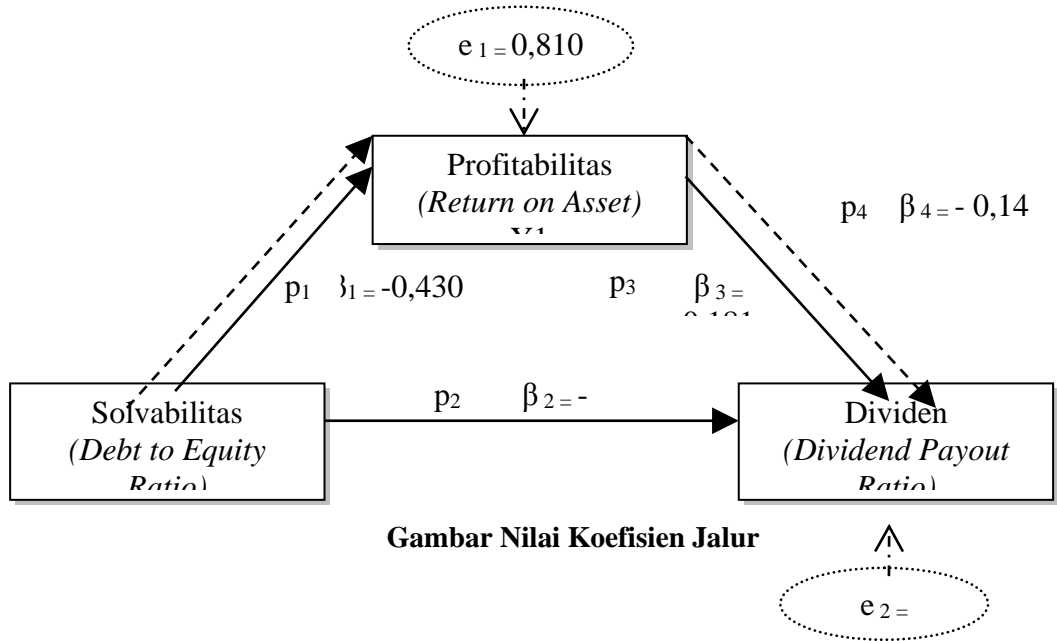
$e_{1} = 0{,}810$

Profitabilitas
*(Return on Asset)*
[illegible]

$p_4$ $\beta_{4} =$ - 0,14

$p_1$ $\beta_{1} =$ -0,430

$p_3$ $\beta_{3} =$ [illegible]

Solvabilitas
*(Debt to Equity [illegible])*

$p_2$ $\beta_{2} =$ -

Dividen
*(Dividend Payout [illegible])*

**Gambar Nilai Koefisien Jalur**

$e_{2} =$